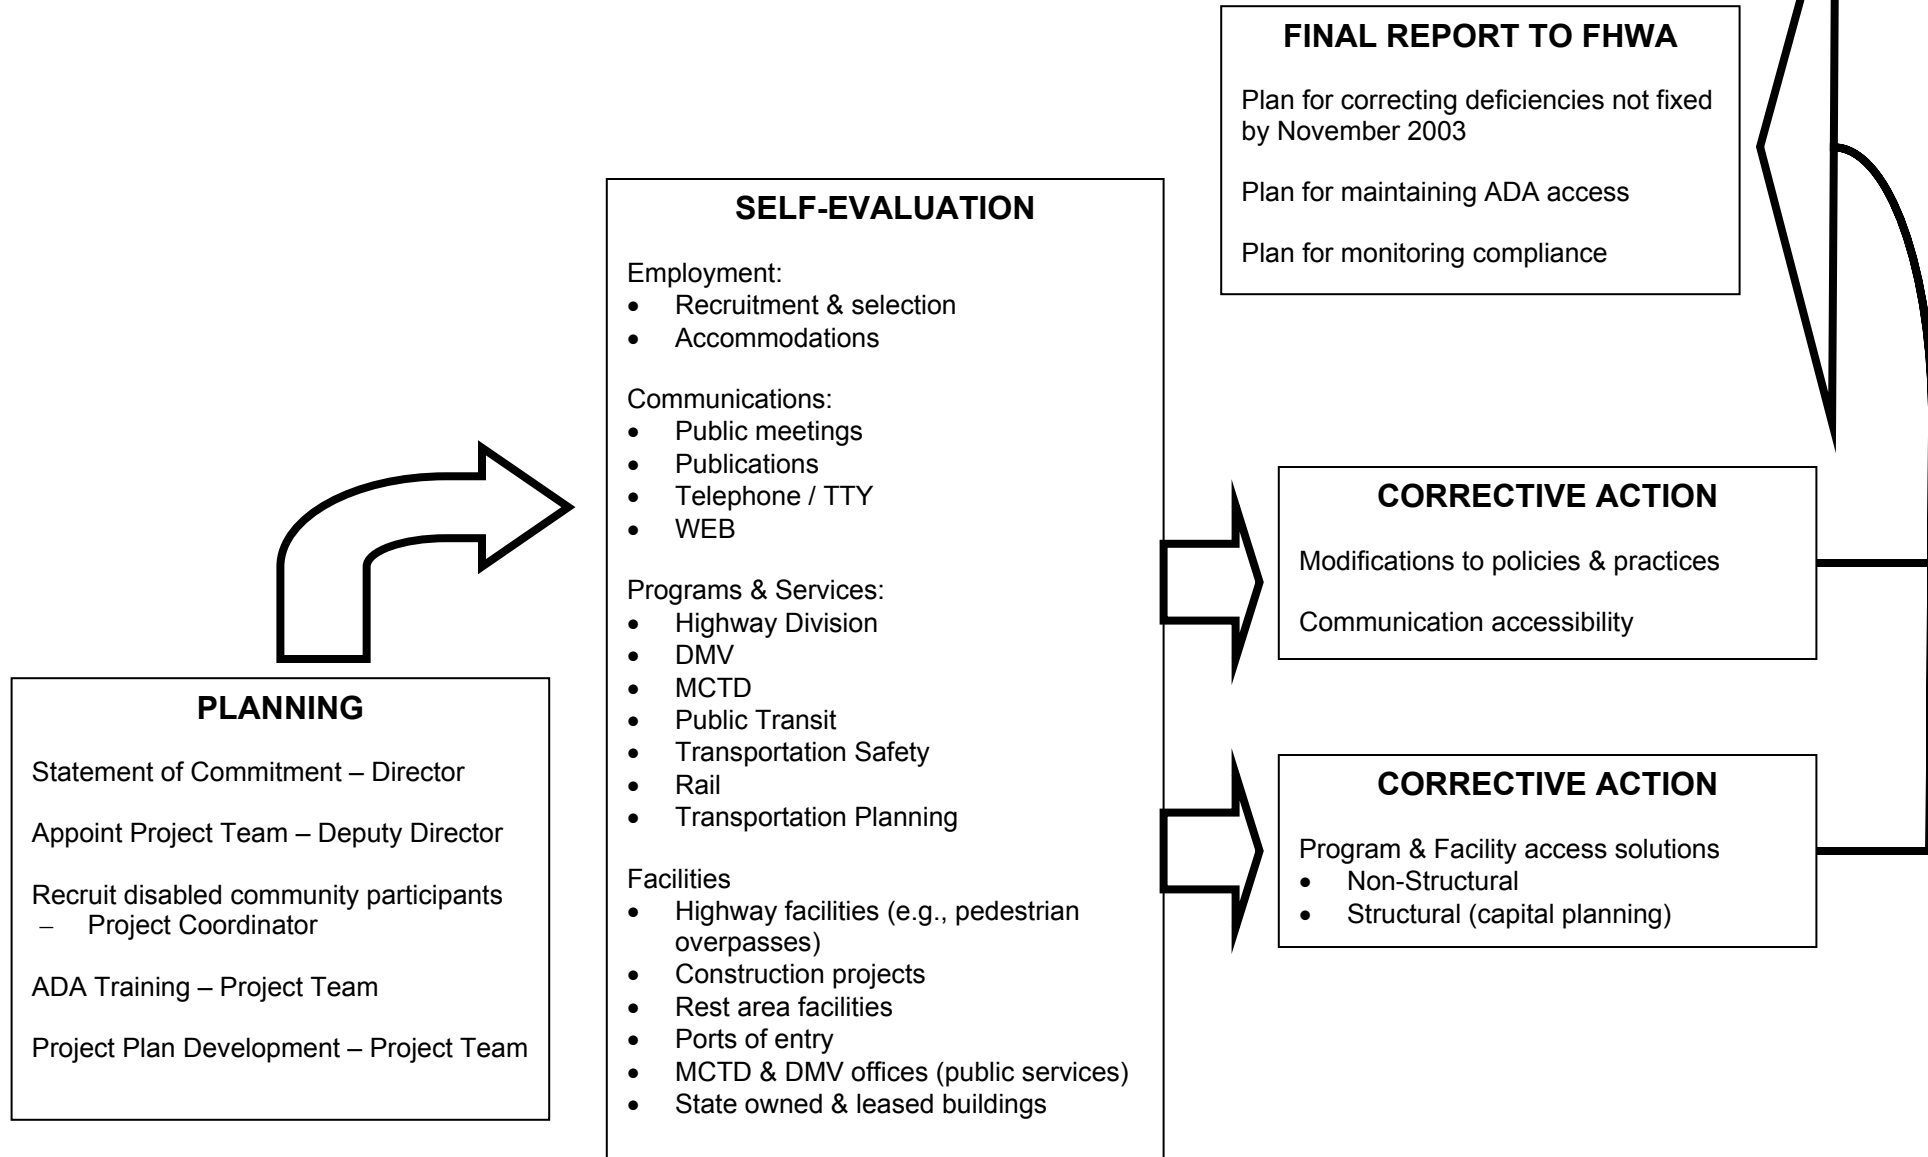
PLANNING

Statement of Commitment – Director

Appoint Project Team – Deputy Director

Recruit disabled community participants
– Project Coordinator

ADA Training – Project Team

Project Plan Development – Project Team

SELF-EVALUATION

Employment:
- Recruitment & selection
- Accommodations

Communications:
- Public meetings
- Publications
- Telephone / TTY
- WEB

Programs & Services:
- Highway Division
- DMV
- MCTD
- Public Transit
- Transportation Safety
- Rail
- Transportation Planning

Facilities
- Highway facilities (e.g., pedestrian overpasses)
- Construction projects
- Rest area facilities
- Ports of entry
- MCTD & DMV offices (public services)
- State owned & leased buildings

CORRECTIVE ACTION

Modifications to policies & practices

Communication accessibility

CORRECTIVE ACTION

Program & Facility access solutions
- Non-Structural
- Structural (capital planning)

FINAL REPORT TO FHWA

Plan for correcting deficiencies not fixed by November 2003

Plan for maintaining ADA access

Plan for monitoring compliance